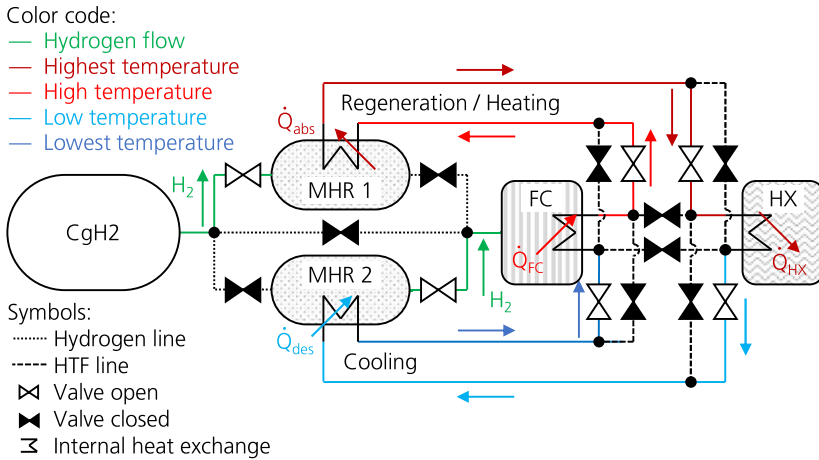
Color code:
— Hydrogen flow
— Highest temperature
— High temperature
— Low temperature
— Lowest temperature

$\dot{Q}_{abs}$

Regeneration / Heating

$H_2$

MHR 1

CgH2

MHR 2

$H_2$

FC

$\dot{Q}_{FC}$

HX

$\dot{Q}_{HX}$

$\dot{Q}_{des}$

Cooling

Symbols:
Hydrogen line
HTF line
Valve open
Valve closed
Internal heat exchange